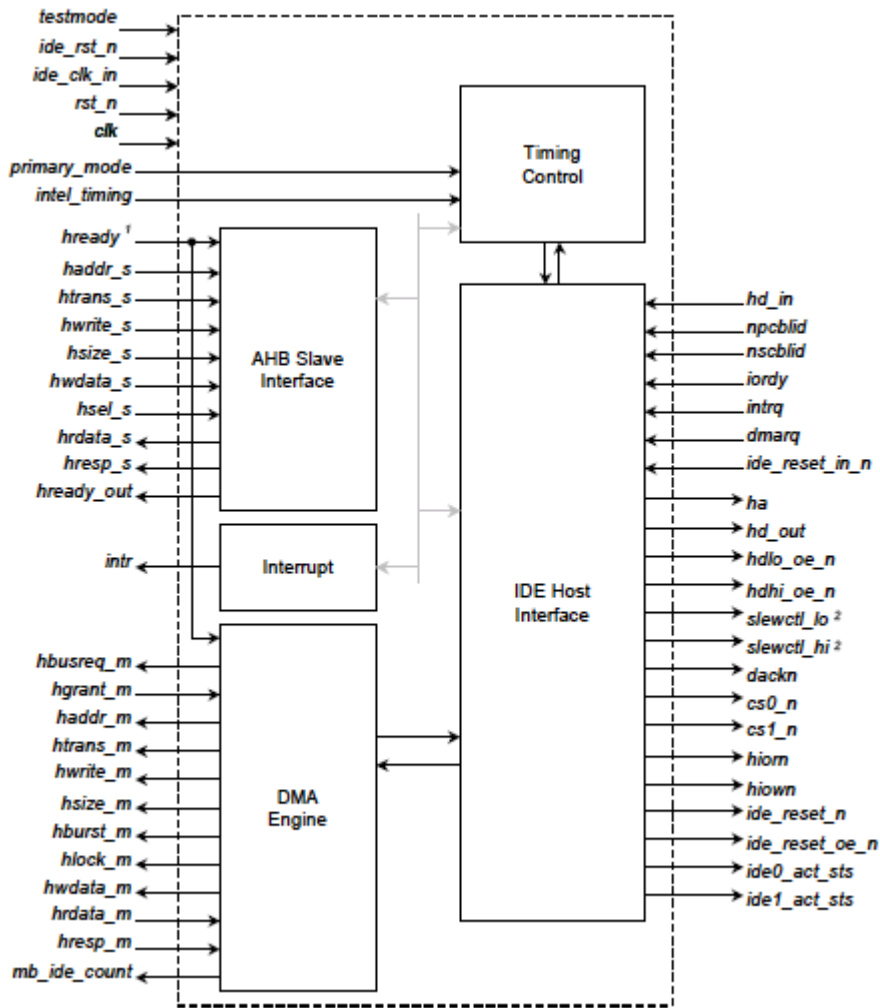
testmode
ide_rst_n
ide_clk_in
rst_n
clk
primary_mode
intel_timing
hready $^1$
haddr_s
htrans_s
hwrite_s
hsize_s
hwdata_s
hsel_s
hrdata_s
hresp_s
hready_out
intr
hbusreq_m
hgrant_m
haddr_m
htrans_m
hwrite_m
hsize_m
hburst_m
hlock_m
hwdata_m
hrdata_m
hresp_m
mb_ide_count

Timing Control

AHB Slave Interface

Interrupt

DMA Engine

IDE Host Interface

hd_in
npcblid
nscblid
iordy
intrq
dmarq
ide_reset_in_n
ha
hd_out
hdlo_oe_n
hdhi_oe_n
slewctl_lo $^2$
slewctl_hi $^2$
dackn
cs0_n
cs1_n
hiorn
hiown
ide_reset_n
ide_reset_oe_n
ide0_act_sts
ide1_act_sts